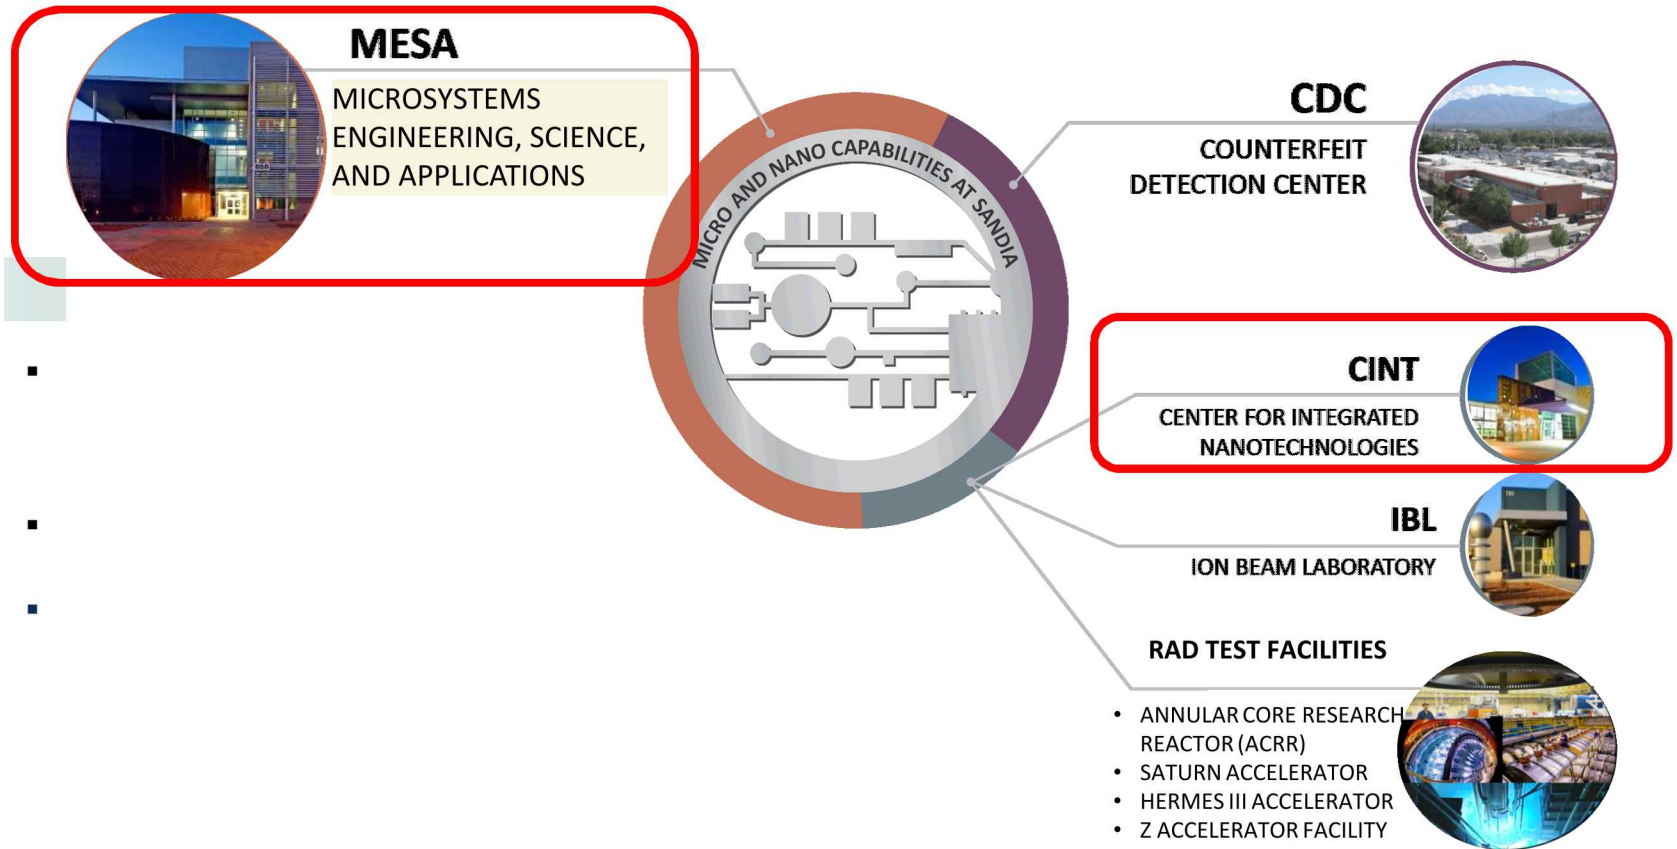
MESA

MICROSYSTEMS ENGINEERING, SCIENCE, AND APPLICATIONS

MICRO AND NANO CAPABILITIES AT SANDIA

CDC

COUNTERFEIT DETECTION CENTER

CINT

CENTER FOR INTEGRATED NANOTECHNOLOGIES

IBL

ION BEAM LABORATORY

RAD TEST FACILITIES

• ANNULAR CORE RESEARCH REACTOR (ACRR)
• SATURN ACCELERATOR
• HERMES III ACCELERATOR
• Z ACCELERATOR FACILITY